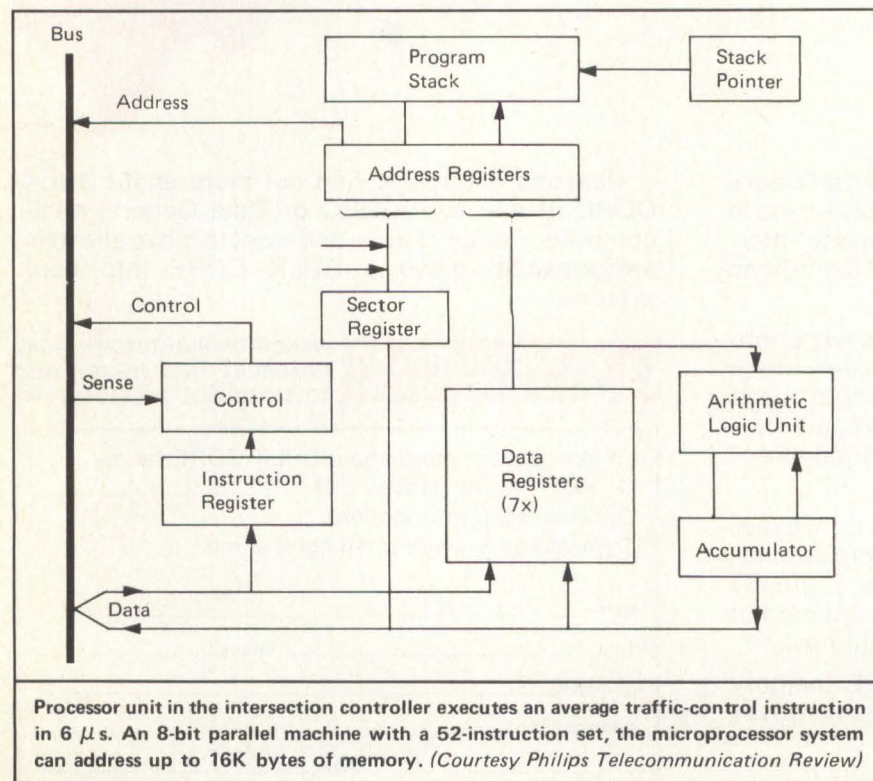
Bus

Program Stack

Stack Pointer

Address

Address Registers

Control

Sector Register

Sense

Control

Arithmetic Logic Unit

Instruction Register

Data Registers (7x)

Accumulator

Data

Processor unit in the intersection controller executes an average traffic-control instruction in 6 $\mu$s. An 8-bit parallel machine with a 52-instruction set, the microprocessor system can address up to 16K bytes of memory. (Courtesy Philips Telecommunication Review)